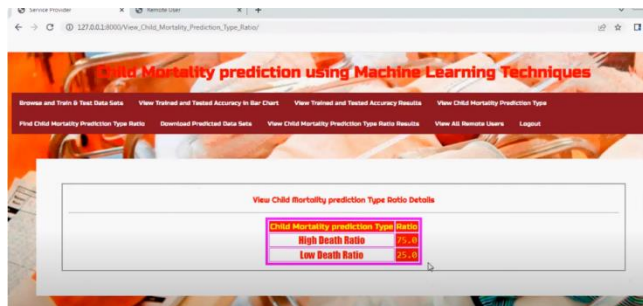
Service Provider × Remote User × +

127.0.0.1:8000/View_Child_Mortality_Prediction_Type_Ratio/

Child Mortality prediction using Machine Learning Techniques

Browse and Train & Test Data Sets View Trained and Tested Accuracy in Bar Chart View Trained and Tested Accuracy Results View Child Mortality Prediction Type

Find Child Mortality Prediction Type Ratio Download Predicted Data Sets View Child Mortality Prediction Type Ratio Results View All Remote Users Logout

View Child Mortality prediction Type Ratio Details

| Child Mortality prediction Type | Ratio |
|---|---|
| High Death Ratio | 75.0 |
| Low Death Ratio | 25.0 |